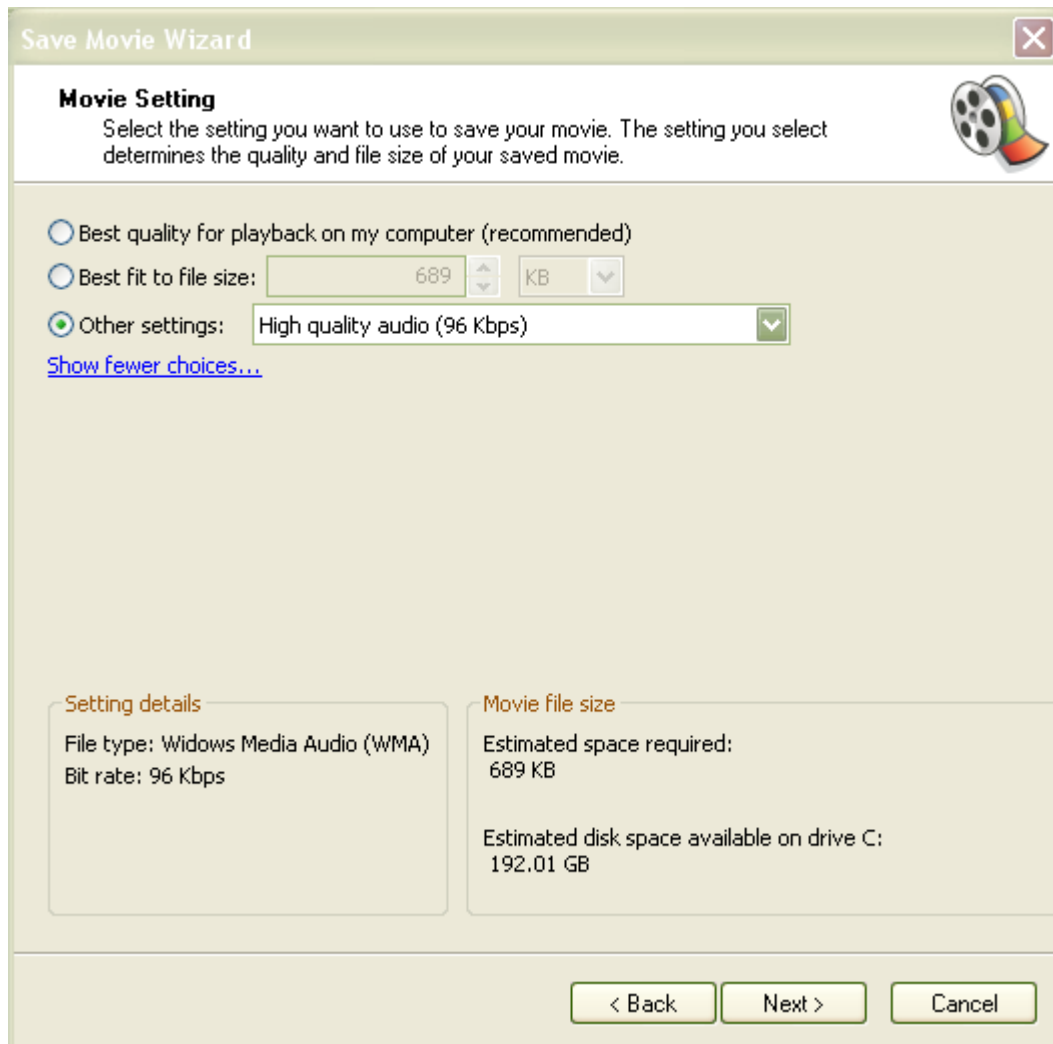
Save Movie Wizard

Movie Setting
Select the setting you want to use to save your movie. The setting you select determines the quality and file size of your saved movie.

Best quality for playback on my computer (recommended)
Best fit to file size: 689 KB
Other settings: High quality audio (96 Kbps)
Show fewer choices...

Setting details
File type: Widows Media Audio (WMA)
Bit rate: 96 Kbps

Movie file size
Estimated space required:
689 KB

Estimated disk space available on drive C:
192.01 GB

< Back
Next >
Cancel